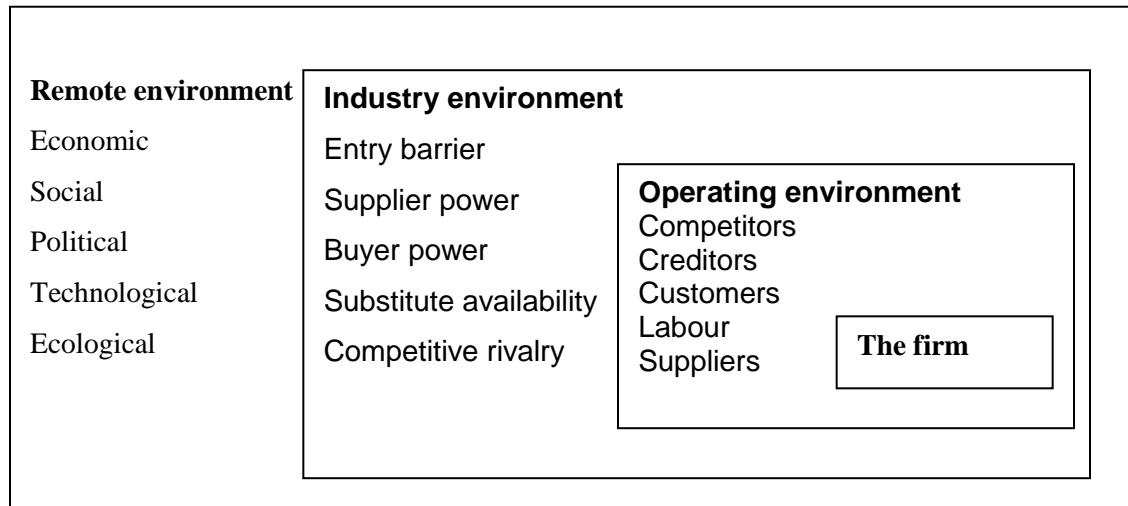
**Remote environment**
Economic
Social
Political
Technological
Ecological

**Industry environment**
Entry barrier
Supplier power
Buyer power
Substitute availability
Competitive rivalry

**Operating environment**
Competitors
Creditors
Customers
Labour
Suppliers

**The firm**